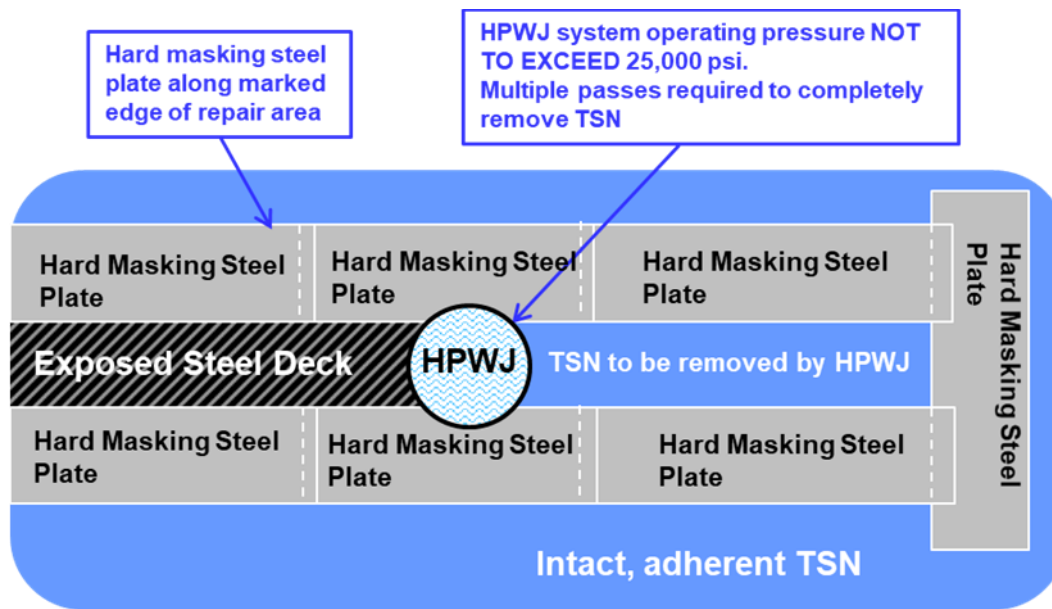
Hard masking steel plate along marked edge of repair area

HPWJ system operating pressure NOT TO EXCEED 25,000 psi.
Multiple passes required to completely remove TSN

Hard Masking Steel Plate

Hard Masking Steel Plate

Hard Masking Steel Plate

Hard Masking Steel Plate

Exposed Steel Deck

HPWJ

TSN to be removed by HPWJ

Hard Masking Steel Plate

Hard Masking Steel Plate

Hard Masking Steel Plate

Intact, adherent TSN